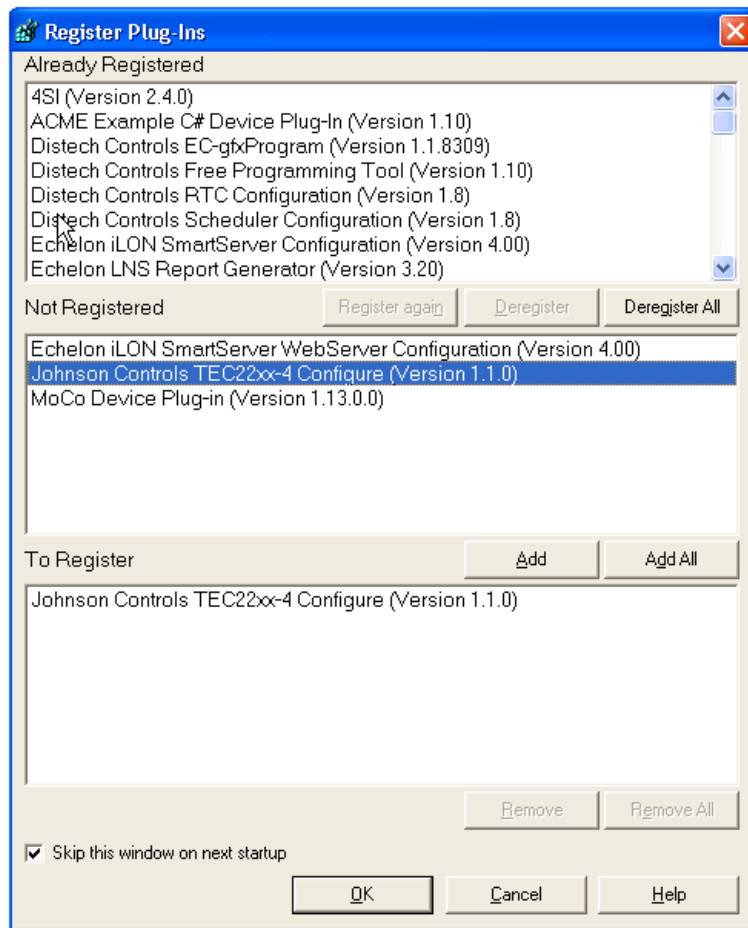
Register Plug-Ins
Already Registered
4SI (Version 2.4.0)
ACME Example C# Device Plug-In (Version 1.10)
Distech Controls EC-gfxProgram (Version 1.1.8309)
Distech Controls Free Programming Tool (Version 1.10)
Distech Controls RTC Configuration (Version 1.8)
Distech Controls Scheduler Configuration (Version 1.8)
Echelon iLON SmartServer Configuration (Version 4.00)
Echelon LNS Report Generator (Version 3.20)
Not Registered
Register again
Deregister
Deregister All
Echelon iLON SmartServer WebServer Configuration (Version 4.00)
Johnson Controls TEC22xx-4 Configure (Version 1.1.0)
MoCo Device Plug-in (Version 1.13.0.0)
To Register
Add
Add All
Johnson Controls TEC22xx-4 Configure (Version 1.1.0)
Remove
Remove All
Skip this window on next startup
OK
Cancel
Help